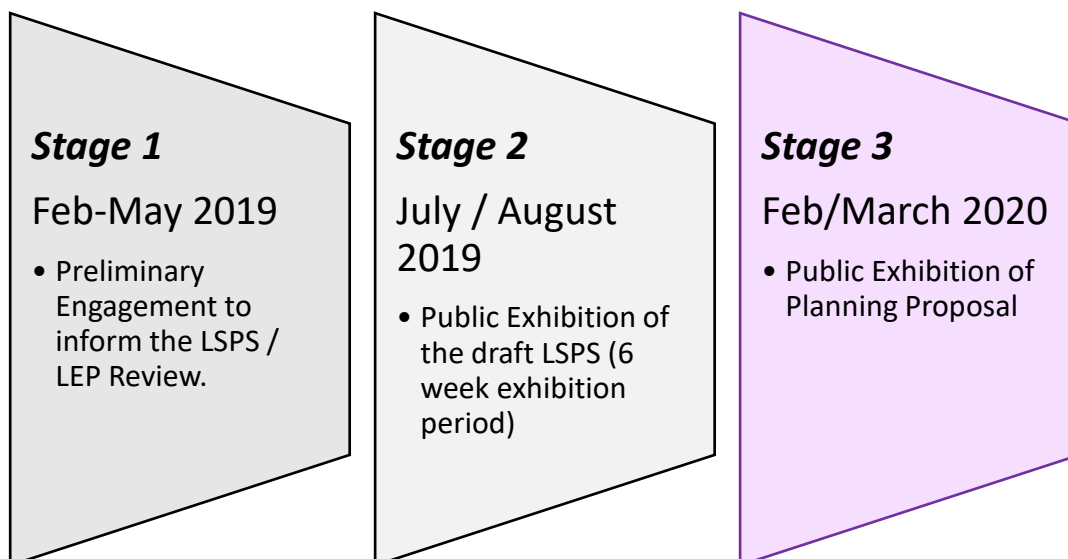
*Stage 1*

Feb-May 2019

- Preliminary Engagement to inform the LSPS / LEP Review.

*Stage 2*

July / August 2019

- Public Exhibition of the draft LSPS (6 week exhibition period)

*Stage 3*

Feb/March 2020

- Public Exhibition of Planning Proposal